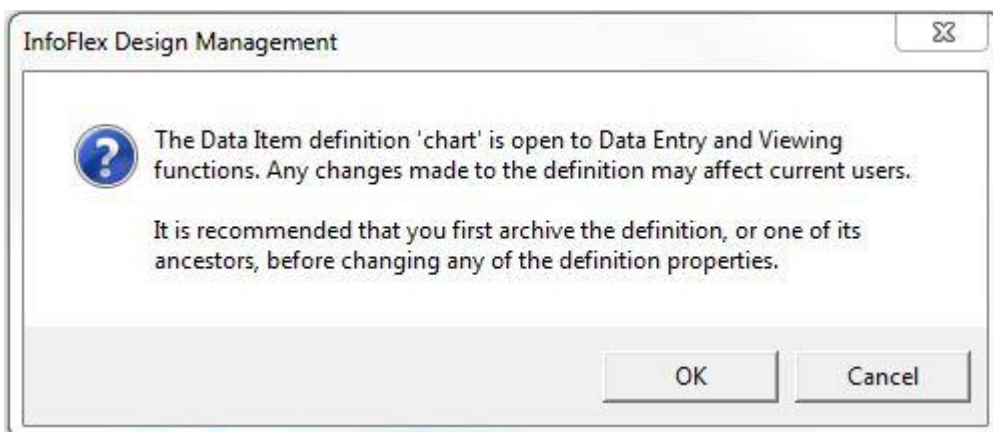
InfoFlex Design Management

The Data Item definition 'chart' is open to Data Entry and Viewing functions. Any changes made to the definition may affect current users.

It is recommended that you first archive the definition, or one of its ancestors, before changing any of the definition properties.

OK

Cancel